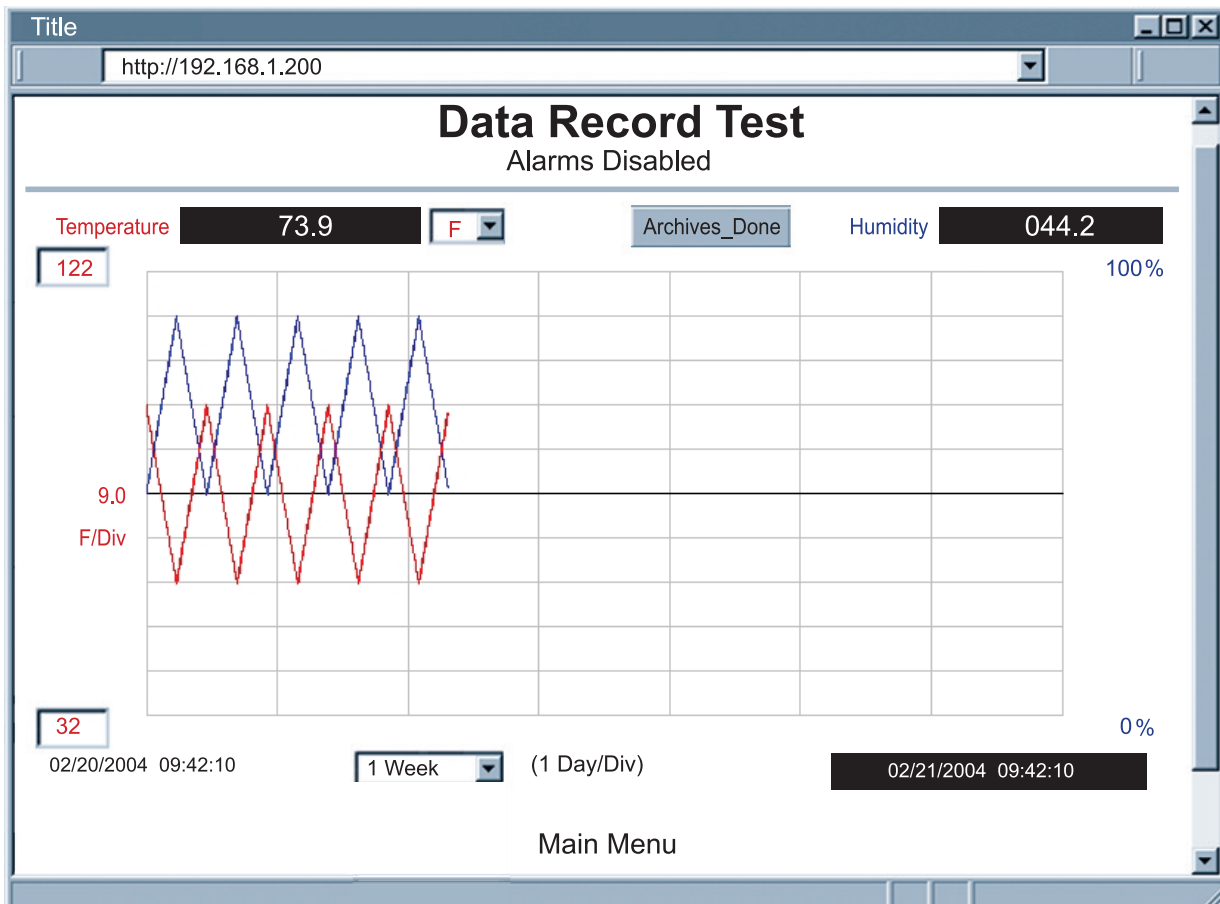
Title

http://192.168.1.200

Data Record Test
Alarms Disabled

Temperature 73.9 F

Archives_Done

Humidity 044.2

122

100%

9.0
F/Div

32

0%

02/20/2004 09:42:10

1 Week

(1 Day/Div)

02/21/2004 09:42:10

Main Menu